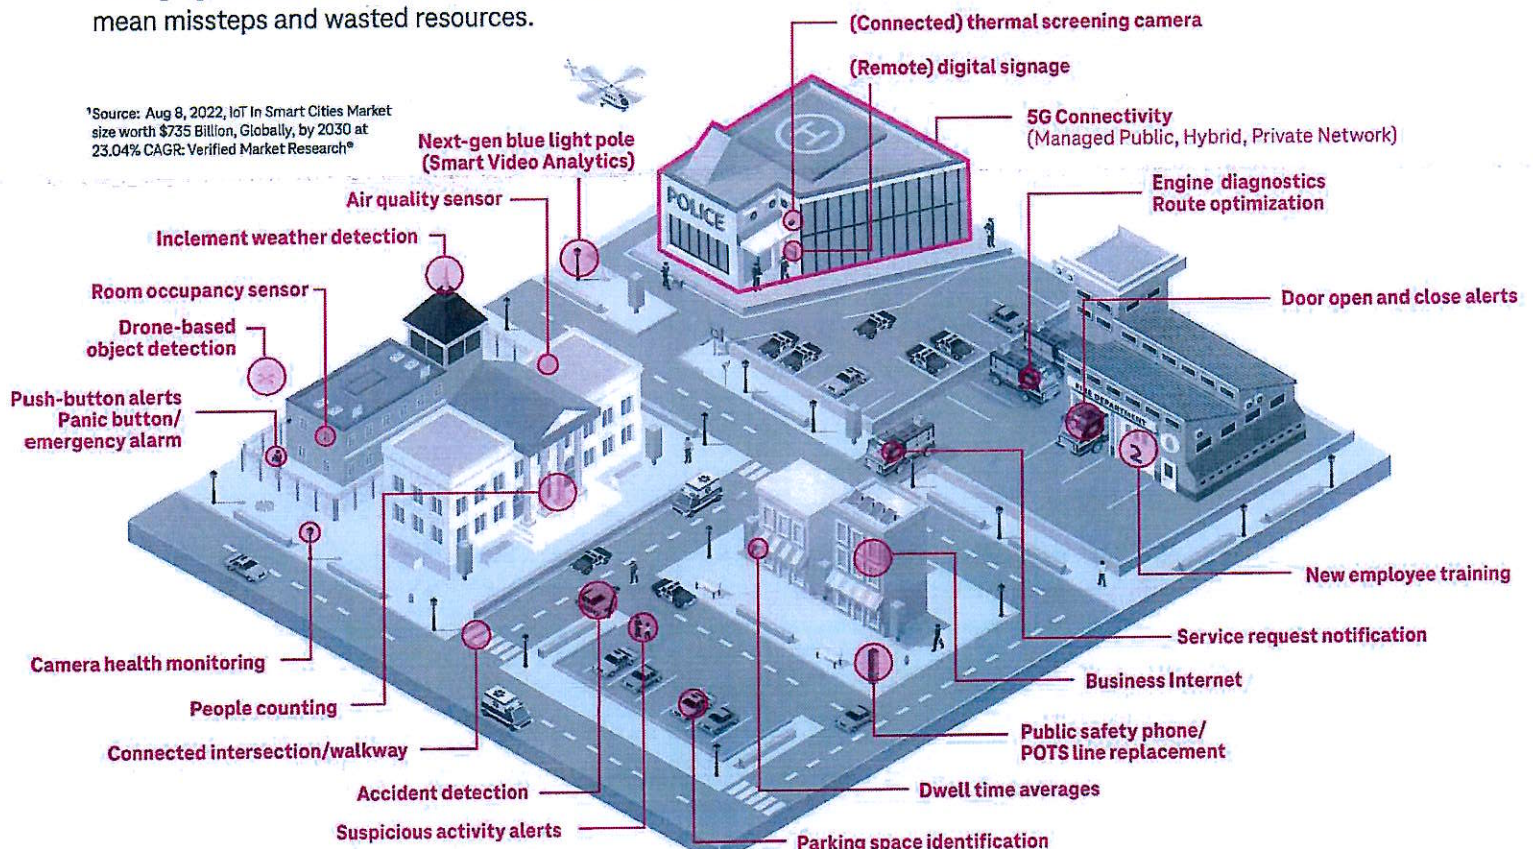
mean missteps and wasted resources.

¹Source: Aug 8, 2022, IoT In Smart Cities Market size worth $735 Billion, Globally, by 2030 at 23.04% CAGR: Verified Market Research®

(Connected) thermal screening camera

(Remote) digital signage

5G Connectivity
(Managed Public, Hybrid, Private Network)

Next-gen blue light pole
(Smart Video Analytics)

Air quality sensor

Engine diagnostics
Route optimization

Inclement weather detection

Room occupancy sensor

Door open and close alerts

Drone-based object detection

Push-button alerts
Panic button/
emergency alarm

POLICE

FIRE DEPARTMENT

New employee training

Service request notification

Camera health monitoring

Business Internet

People counting

Public safety phone/
POTS line replacement

Connected intersection/walkway

Dwell time averages

Accident detection

Suspicious activity alerts

Parking space identification